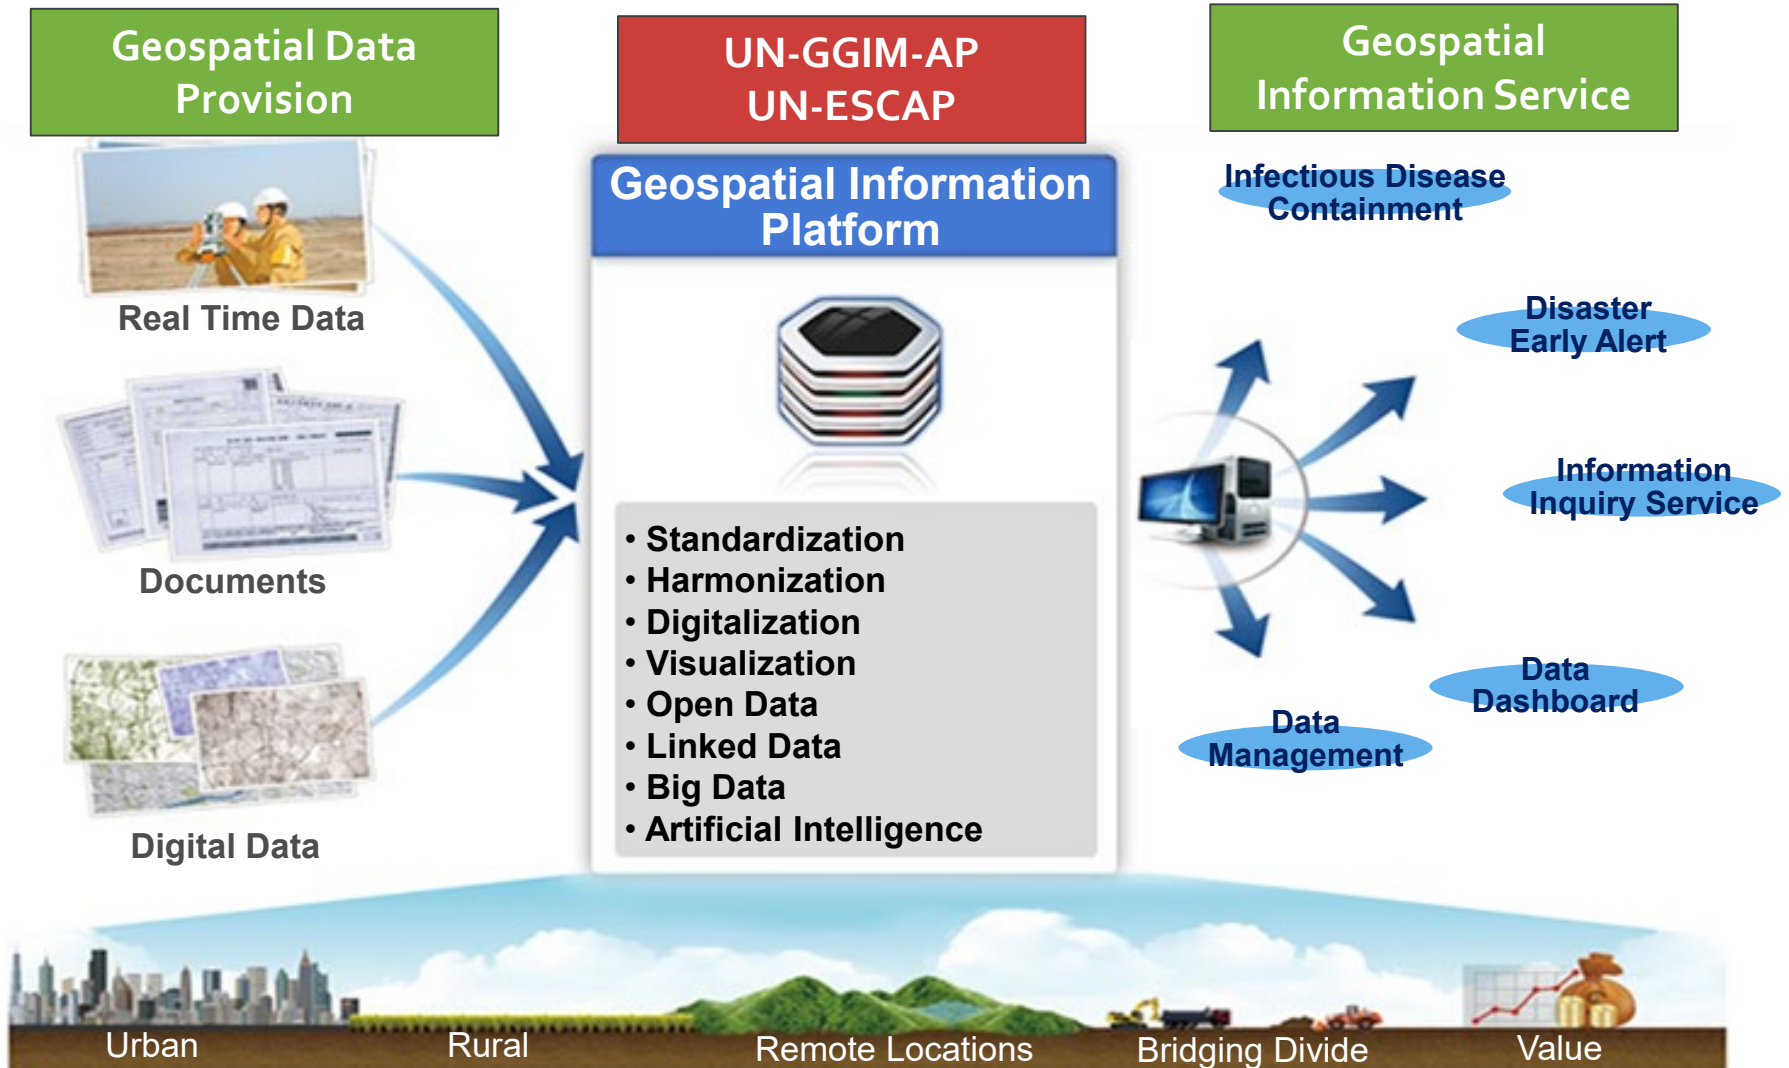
Geospatial Data Provision

UN-GGIM-AP
UN-ESCAP

Geospatial Information Service

Geospatial Information Platform

Real Time Data

Documents

Digital Data

• Standardization
• Harmonization
• Digitalization
• Visualization
• Open Data
• Linked Data
• Big Data
• Artificial Intelligence

Infectious Disease Containment

Disaster Early Alert

Information Inquiry Service

Data Dashboard

Data Management

Urban

Rural

Remote Locations

Bridging Divide

Value